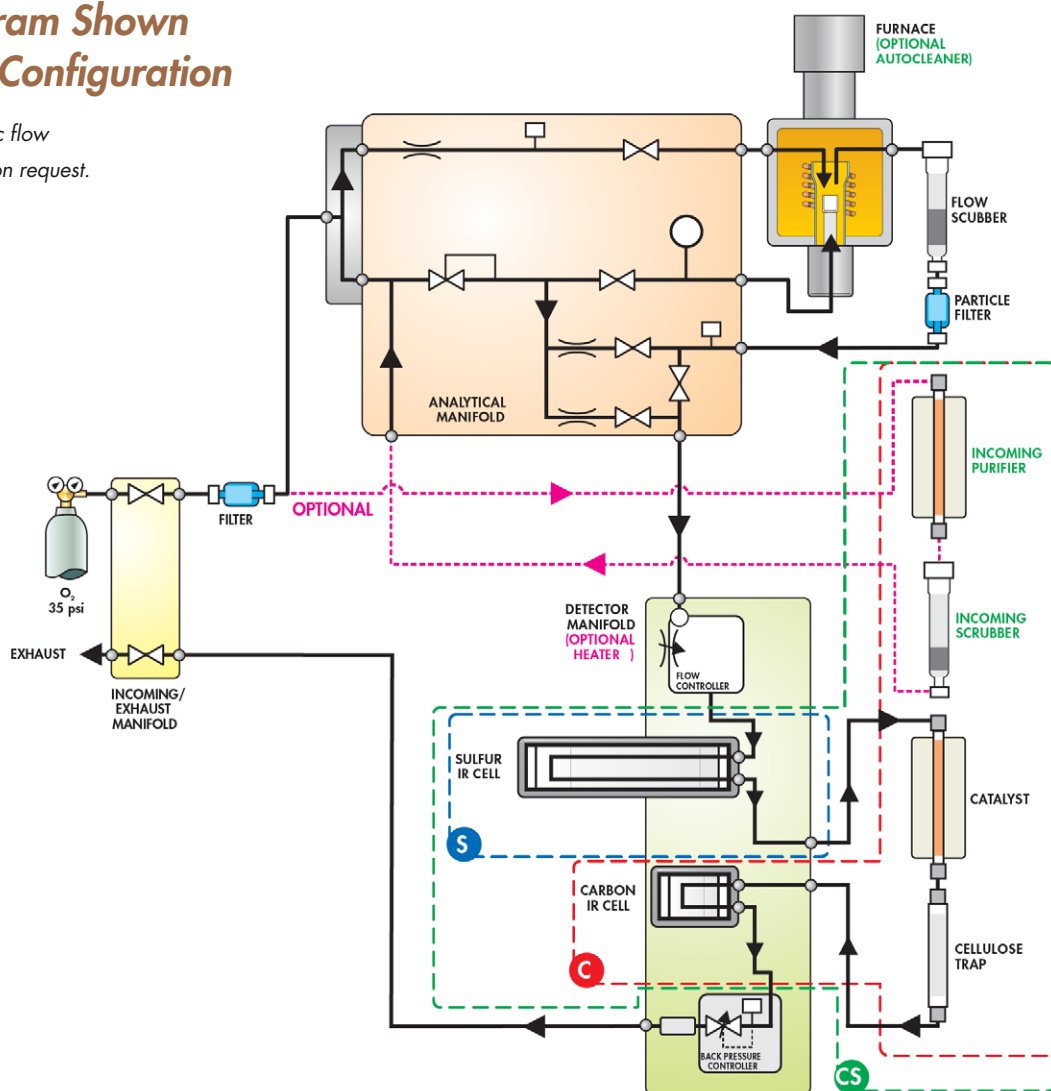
ram Shown
Configuration

c flow
on request.

FURNACE
(OPTIONAL AUTOCLEANER)

FLOW SCUBBER

PARTICLE FILTER

ANALYTICAL MANIFOLD

INCOMING PURIFIER

INCOMING SCRUBBER

$O_2$
35 psi

FILTER

OPTIONAL

EXHAUST

INCOMING/ EXHAUST MANIFOLD

DETECTOR MANIFOLD (OPTIONAL HEATER )

FLOW CONTROLLER

SULFUR IR CELL

S

CATALYST

CARBON IR CELL

C

CELLULOSE TRAP

BACK PRESSURE CONTROLLER

CS